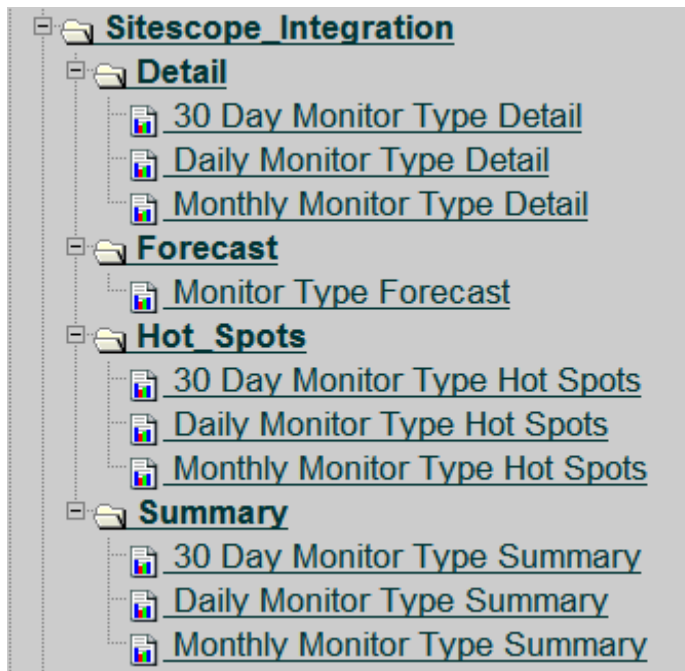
Sitescope_Integration
Detail
30 Day Monitor Type Detail
Daily Monitor Type Detail
Monthly Monitor Type Detail
Forecast
Monitor Type Forecast
Hot_Spots
30 Day Monitor Type Hot Spots
Daily Monitor Type Hot Spots
Monthly Monitor Type Hot Spots
Summary
30 Day Monitor Type Summary
Daily Monitor Type Summary
Monthly Monitor Type Summary